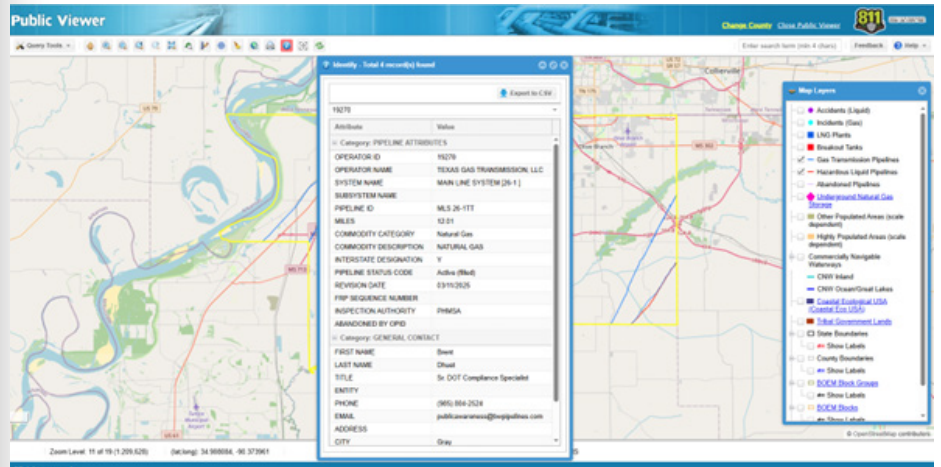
Public Viewer

Change County Close Public Viewer

811

Query Tools

Enter search term (min 4 chars) Feedback Help

Identify - Total 4 record(s) found

Export to CSV

19270

| Attribute | Value |
|---|---|
| Category: PIPELINE ATTRIBUTES | |
| OPERATOR ID | 19270 |
| OPERATOR NAME | TEXAS GAS TRANSMISSION, LLC |
| SYSTEM NAME | MAIN LINE SYSTEM [26-1] |
| SUBSYSTEM NAME | |
| PIPELINE ID | MLS 26-1TT |
| MILES | 12.01 |
| COMMODITY CATEGORY | Natural Gas |
| COMMODITY DESCRIPTION | NATURAL GAS |
| INTERSTATE DESIGNATION | Y |
| PIPELINE STATUS CODE | Active (filled) |
| REVISION DATE | 03/11/2025 |
| FRP SEQUENCE NUMBER | |
| INSPECTION AUTHORITY | PHMSA |
| ABANDONED BY OPID | |
| Category: GENERAL CONTACT | |
| FIRST NAME | Brent |
| LAST NAME | Olivast |
| TITLE | Sr. DOT Compliance Specialist |
| ENTITY | |
| PHONE | (985) 864-2524 |
| EMAIL | publicawareness@bwpipelines.com |
| ADDRESS | |
| CITY | Gray |

Map Layers

Accidents (Liquid)
Incidents (Gas)
LNG Plants
Breakout Tanks
Gas Transmission Pipelines
Hazardous Liquid Pipelines
Abandoned Pipelines
Underground Natural Gas Storage
Other Populated Areas (scale dependent)
Highly Populated Areas (scale dependent)
Commercially Navigable Waterways
CNW Inland
CNW Ocean/Great Lakes
Coastal Ecological USA (Coastal Eco USA)
Tribal Government Lands
State Boundaries
Show Labels
County Boundaries
Show Labels
BOEM Block Groups
Show Labels
BOEM Blocks
Show Labels

Collierville

Zoom Level: 11 of 19 (1:209,628) (lat,long): 34.988084, -90.373961

© OpenStreetMap contributors